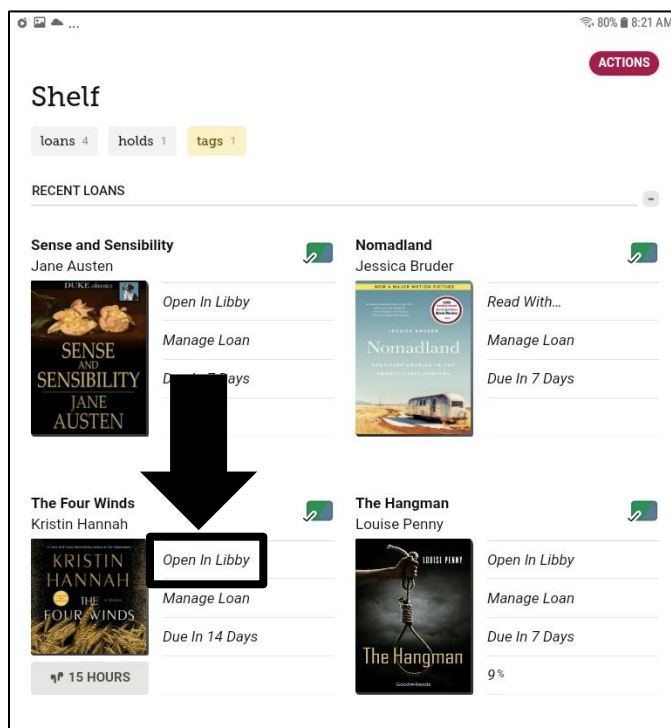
80% 8:21 AM

ACTIONS

Shelf

loans 4 holds 1 tags 1

RECENT LOANS

Sense and Sensibility
Jane Austen

DUKE classics
SENSE AND SENSIBILITY
JANE AUSTEN

Open In Libby
Manage Loan
D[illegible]ays

Nomadland
Jessica Bruder

NOW A MAJOR MOTION PICTURE
JESSICA BRUDER
Nomadland
SURVIVING AMERICA IN THE TWENTY-FIRST CENTURY

Read With...
Manage Loan
Due In 7 Days

The Four Winds
Kristin Hannah

KRISTIN HANNAH
THE FOUR WINDS

Open In Libby
Manage Loan
Due In 14 Days

15 HOURS

The Hangman
Louise Penny

LOUISE PENNY
The Hangman

Open In Libby
Manage Loan
Due In 7 Days
9%